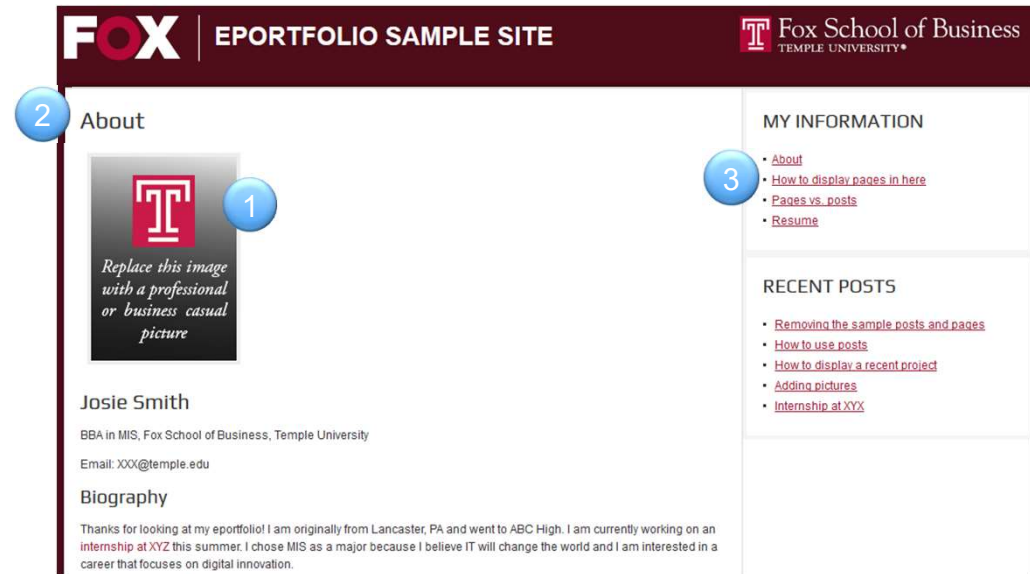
FOX | EPORTFOLIO SAMPLE SITE

Fox School of Business
TEMPLE UNIVERSITY®

2

About

1

T

Replace this image with a professional or business casual picture

Josie Smith

BBA in MIS, Fox School of Business, Temple University

Email: XXX@temple.edu

Biography

Thanks for looking at my eportfolio! I am originally from Lancaster, PA and went to ABC High. I am currently working on an internship at XYZ this summer. I chose MIS as a major because I believe IT will change the world and I am interested in a career that focuses on digital innovation.

MY INFORMATION

3

- About
- How to display pages in here
- Pages vs. posts
- Resume

RECENT POSTS

- Removing the sample posts and pages
- How to use posts
- How to display a recent project
- Adding pictures
- Internship at XYX